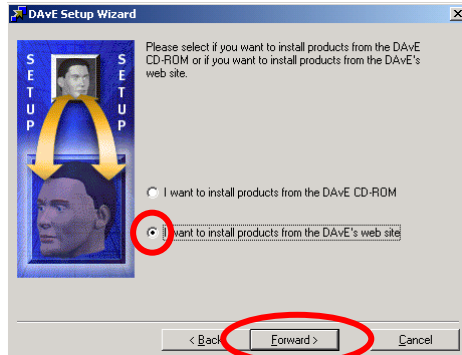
DAvE Setup Wizard

S E T U P

S E T U P

Please select if you want to install products from the DAvE CD-ROM or if you want to install products from the DAvE's web site.

I want to install products from the DAvE CD-ROM

I want to install products from the DAvE's web site

< Back

Forward >

Cancel